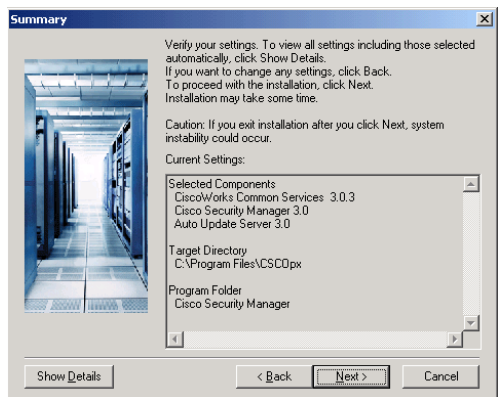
Summary

Verify your settings. To view all settings including those selected automatically, click Show Details.
If you want to change any settings, click Back.
To proceed with the installation, click Next.
Installation may take some time.

Caution: If you exit installation after you click Next, system instability could occur.

Current Settings:

Selected Components
CiscoWorks Common Services 3.0.3
Cisco Security Manager 3.0
Auto Update Server 3.0

Target Directory
C:\Program Files\CSCOpx

Program Folder
Cisco Security Manager

Show Details

< Back

Next >

Cancel